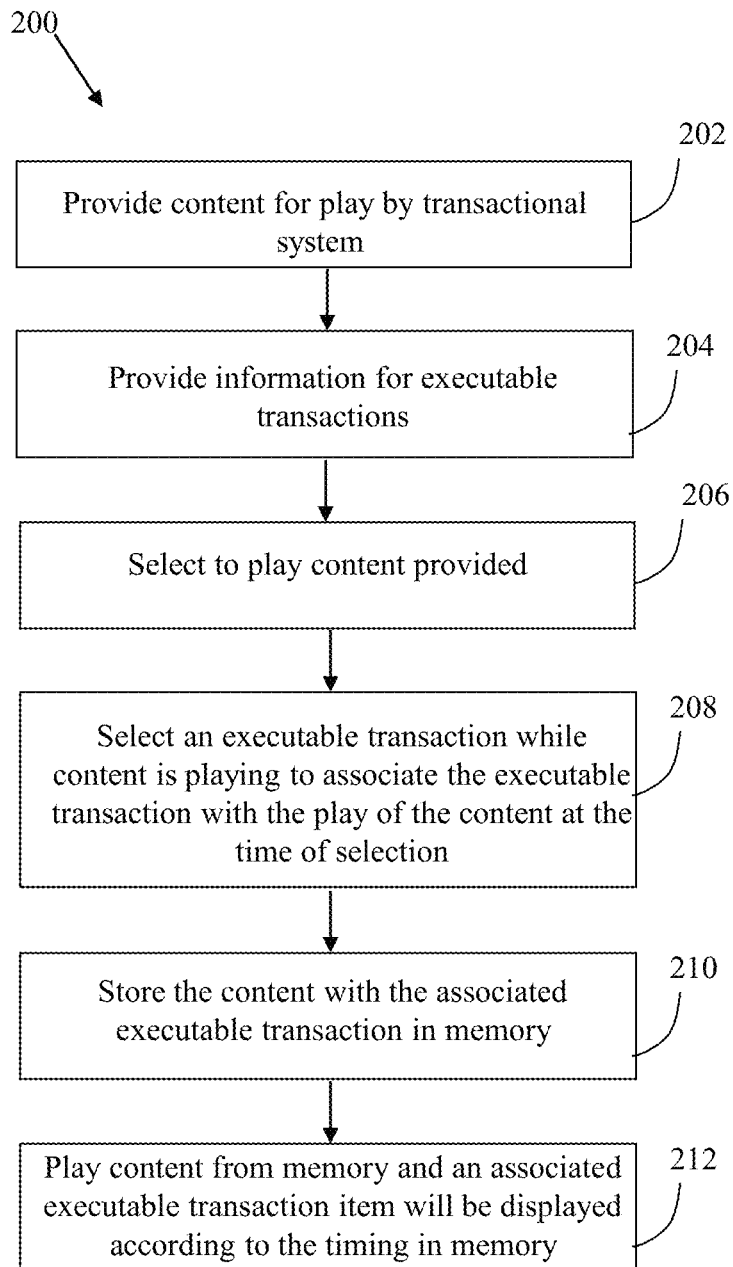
200

202

Provide content for play by transactional system

204

Provide information for executable transactions

206

Select to play content provided

208

Select an executable transaction while content is playing to associate the executable transaction with the play of the content at the time of selection

210

Store the content with the associated executable transaction in memory

212

Play content from memory and an associated executable transaction item will be displayed according to the timing in memory